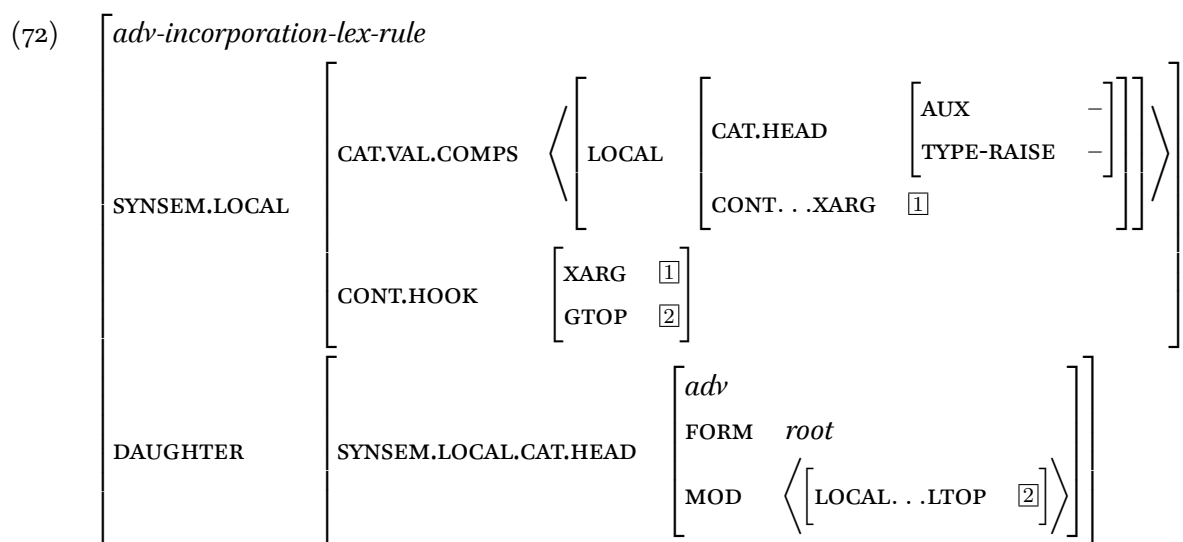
(72) adv-incorporation-lex-rule

SYNSEM.LOCAL CAT.VAL.COMPS ⟨[LOCAL [CAT.HEAD [AUX – TYPE-RAISE –] CONT. . .XARG $\boxed{1}$]]⟩

CONT.HOOK [XARG $\boxed{1}$ GTOP $\boxed{2}$]

DAUGHTER SYNSEM.LOCAL.CAT.HEAD [adv FORM root MOD ⟨[LOCAL. . .LTOP $\boxed{2}$]⟩]